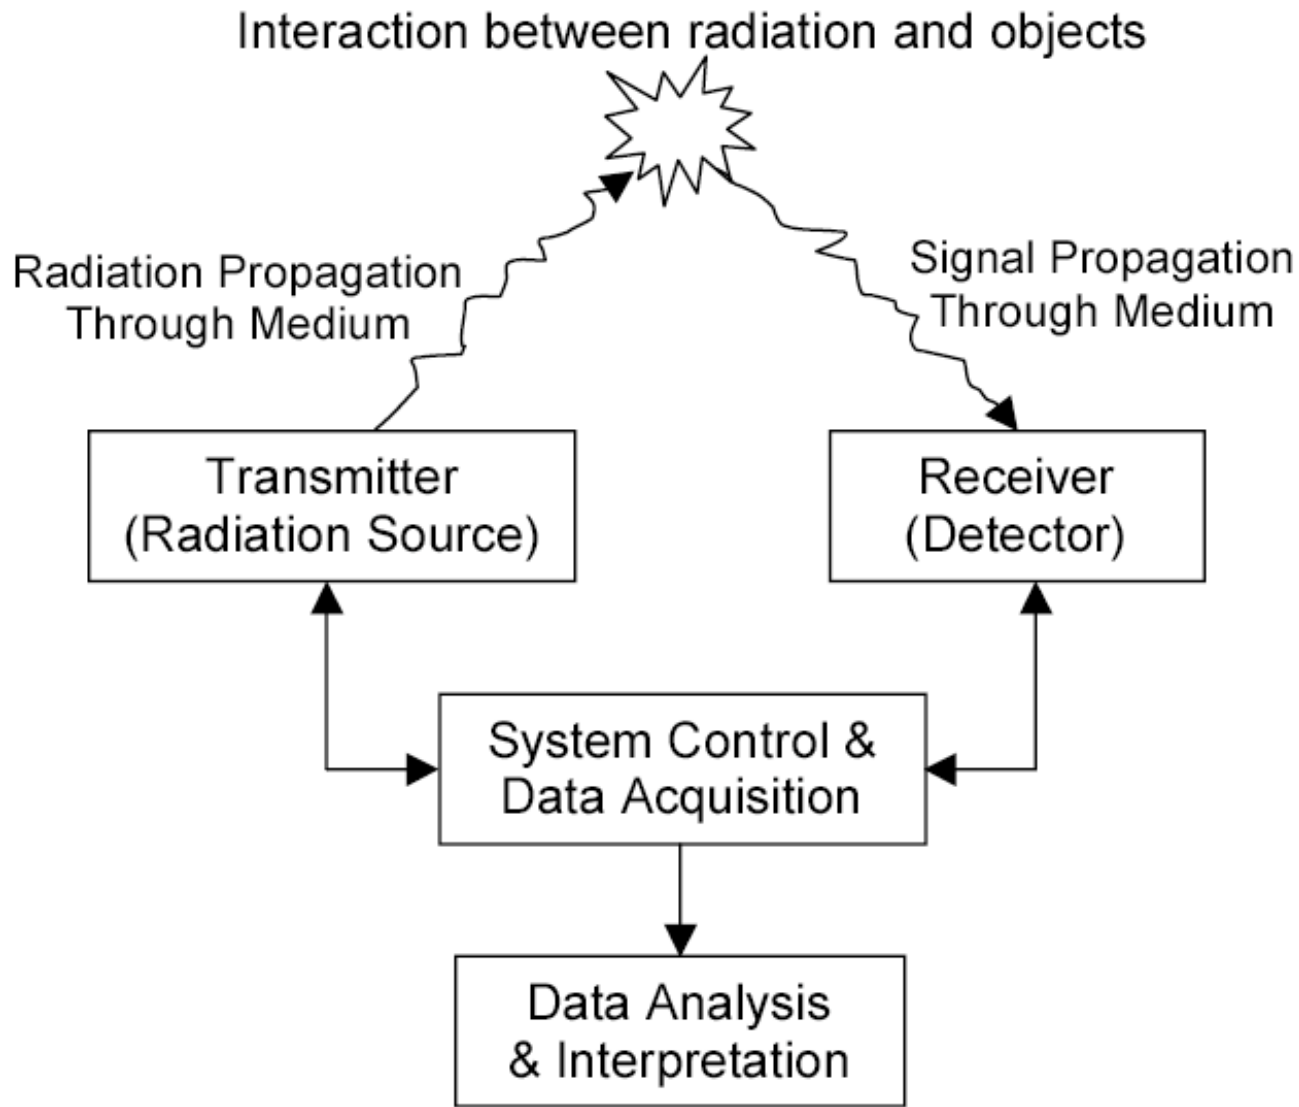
Interaction between radiation and objects

Radiation Propagation Through Medium

Signal Propagation Through Medium

Transmitter (Radiation Source)

Receiver (Detector)

System Control & Data Acquisition

Data Analysis & Interpretation